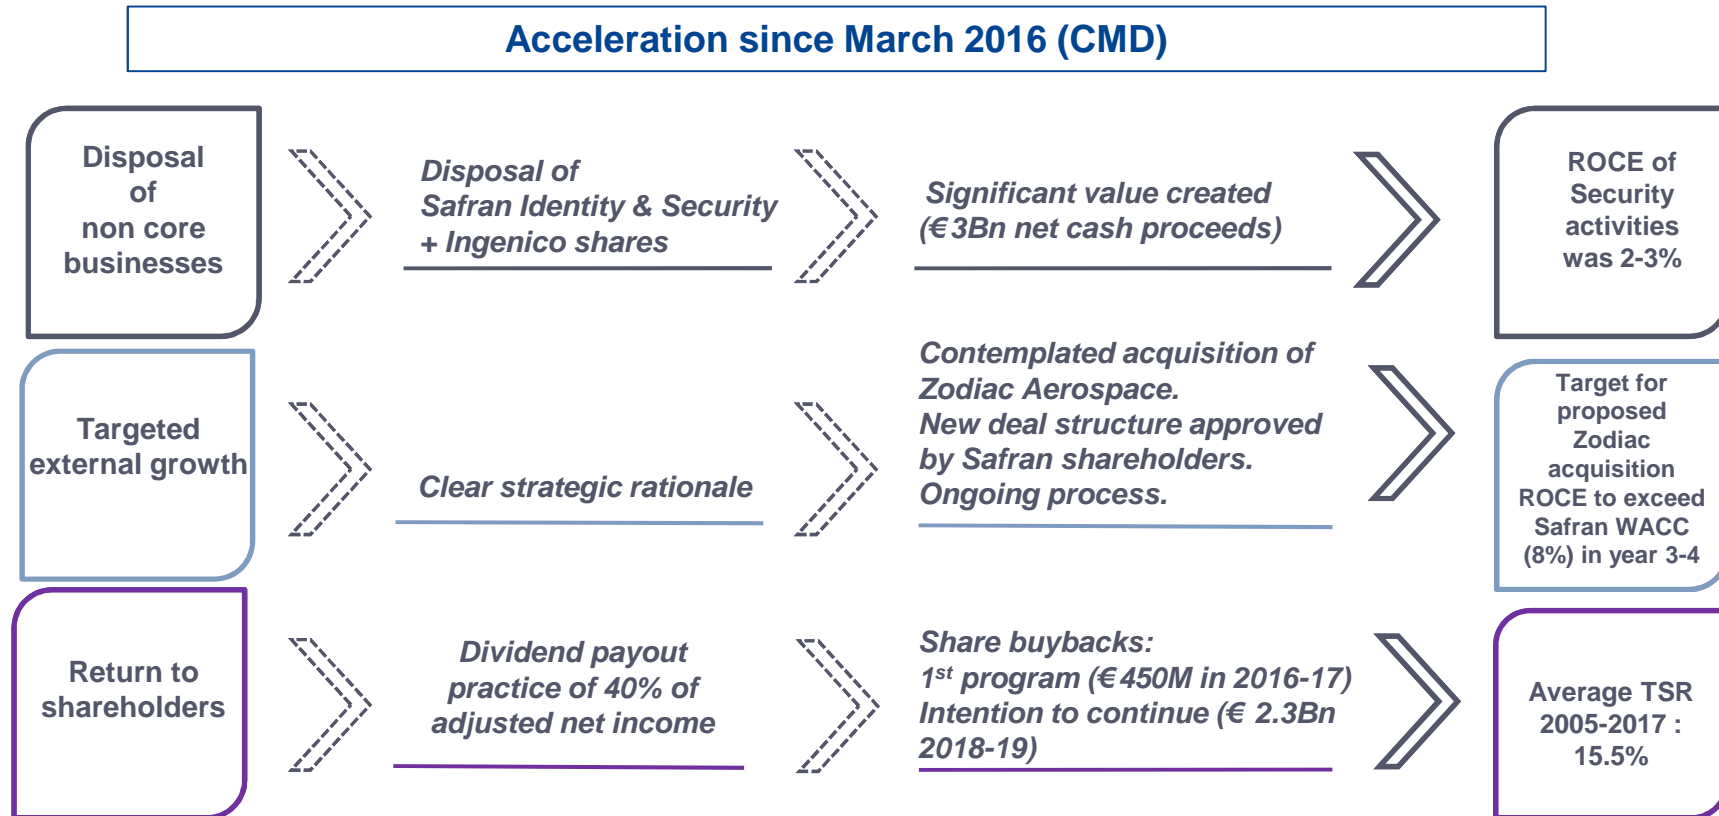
Acceleration since March 2016 (CMD)

Disposal of non core businesses

Disposal of Safran Identity & Security + Ingenico shares

Significant value created (€3Bn net cash proceeds)

ROCE of Security activities was 2-3%

Targeted external growth

Clear strategic rationale

Contemplated acquisition of Zodiac Aerospace. New deal structure approved by Safran shareholders. Ongoing process.

Target for proposed Zodiac acquisition ROCE to exceed Safran WACC (8%) in year 3-4

Return to shareholders

Dividend payout practice of 40% of adjusted net income

Share buybacks:
1$^{st}$ program (€450M in 2016-17)
Intention to continue (€ 2.3Bn 2018-19)

Average TSR 2005-2017 : 15.5%